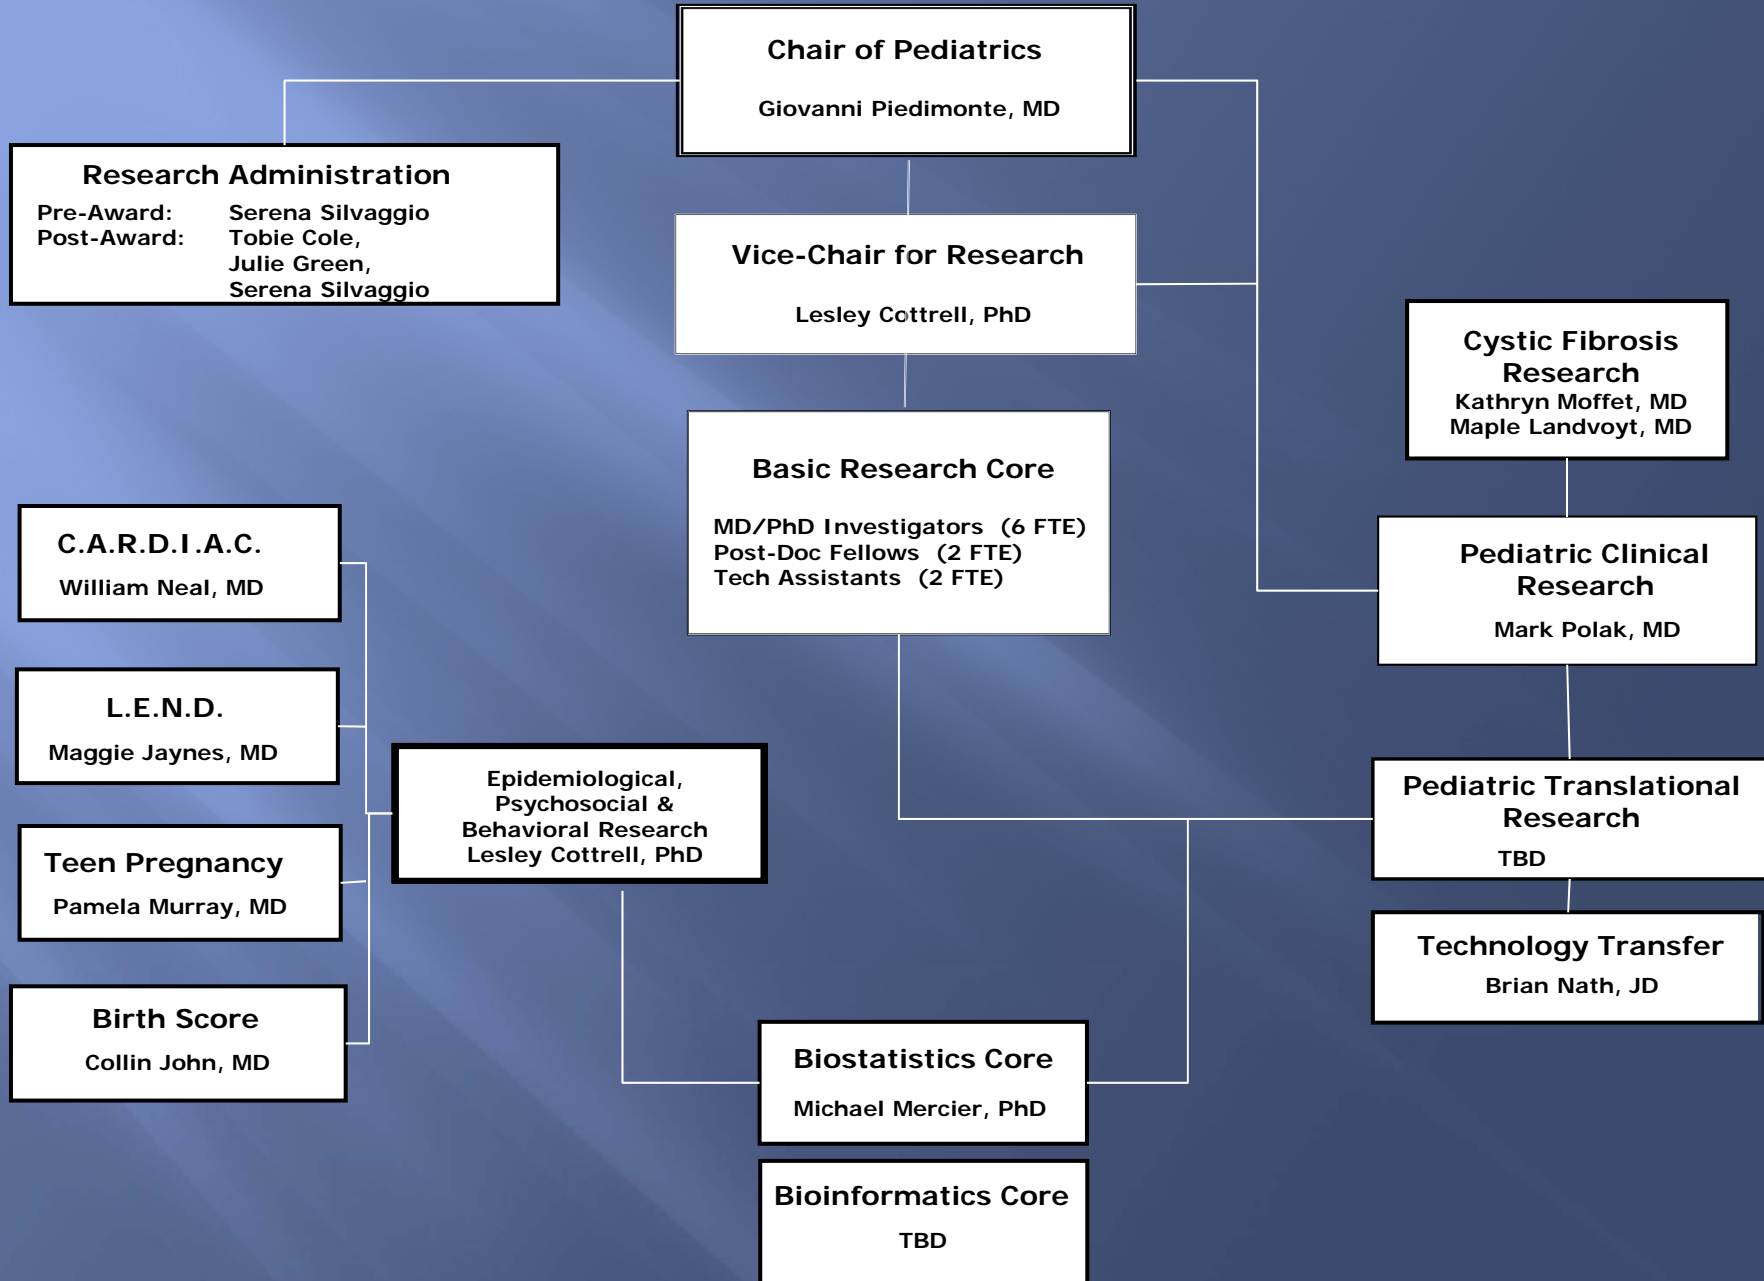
Chair of Pediatrics

Giovanni Piedimonte, MD

Research Administration
Pre-Award: Serena Silvaggio
Post-Award: Tobie Cole, Julie Green, Serena Silvaggio

Vice-Chair for Research

Lesley Cottrell, PhD

Cystic Fibrosis Research
Kathryn Moffet, MD
Maple Landvoyt, MD

Basic Research Core

MD/PhD Investigators (6 FTE)
Post-Doc Fellows (2 FTE)
Tech Assistants (2 FTE)

C.A.R.D.I.A.C.
William Neal, MD

Pediatric Clinical Research

Mark Polak, MD

L.E.N.D.
Maggie Jaynes, MD

Epidemiological, Psychosocial & Behavioral Research
Lesley Cottrell, PhD

Pediatric Translational Research
TBD

Teen Pregnancy
Pamela Murray, MD

Technology Transfer
Brian Nath, JD

Birth Score
Collin John, MD

Biostatistics Core
Michael Mercier, PhD

Bioinformatics Core
TBD